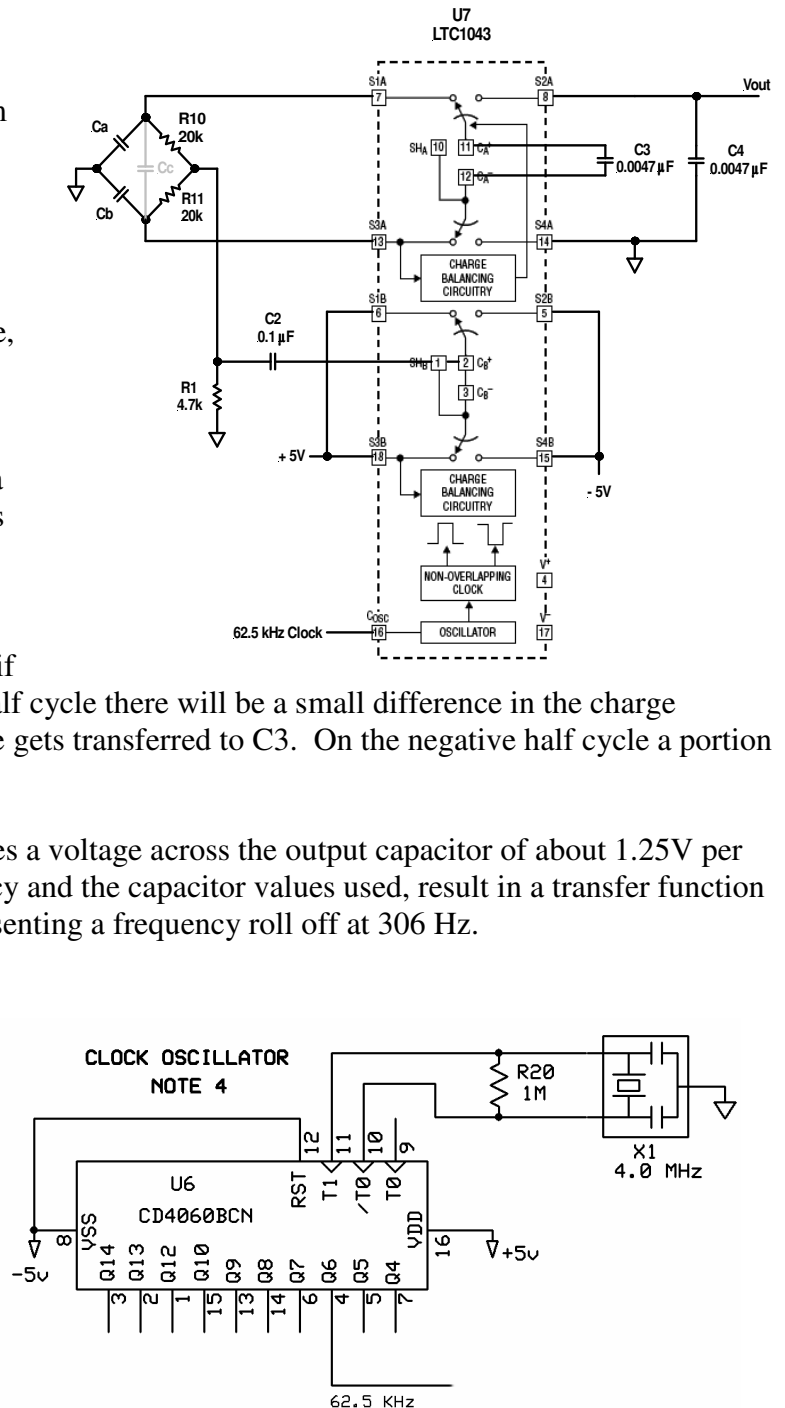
U7
LTC1043

n

e,

n
s

if
lf cycle there will be a small difference in the charge
e gets transferred to C3. On the negative half cycle a portion

es a voltage across the output capacitor of about 1.25V per
ey and the capacitor values used, result in a transfer function
senting a frequency roll off at 306 Hz.

Ca
Cb
Cc
R10
20k
R11
20k
S1A
7
S2A
8
Vout
SH$_A$
10
11
C$_A^+$
12
C$_A^-$
C3
0.0047 µF
C4
0.0047 µF
S3A
13
S4A
14
CHARGE BALANCING CIRCUITRY
S1B
6
S2B
5
C2
0.1 µF
SH$_B$
1
2
C$_B^+$
3
C$_B^-$
R1
4.7k
+ 5V
S3B
18
S4B
15
- 5V
CHARGE BALANCING CIRCUITRY
V$^+$
4
NON-OVERLAPPING CLOCK
V$^-$
C$_{OSC}$
62.5 kHz Clock
16
OSCILLATOR
17

CLOCK OSCILLATOR
NOTE 4
R20
1M
X1
4.0 MHz
12
11
10
9
U6
RST
T1
/T0
T0
CD4060BCN
8
VSS
VDD
16
+5v
-5v
Q14
Q13
Q12
Q10
Q9
Q8
Q7
Q6
Q5
Q4
3
2
1
15
13
14
6
4
5
7
62.5 KHz